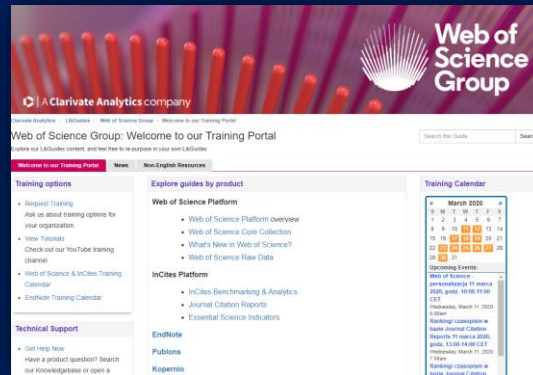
Web of Science Group

A Clarivate Analytics company

Clarivate Analytics / LibGuides / Web of Science Group / Welcome to our Training Portal

Web of Science Group: Welcome to our Training Portal

Explore our LibGuides content, and feel free to re-purpose in your own LibGuides

Search this Guide Search

Welcome to our Training Portal | News | Non-English Resources

Training options

- Request Training
Ask us about training options for your organization.
- View Tutorials
Check out our YouTube training channel
- Web of Science & InCites Training Calendar
- EndNote Training Calendar

Technical Support

- Get Help Now
Have a product question? Search our Knowledgebase or open a

Explore guides by product

Web of Science Platform

- Web of Science Platform overview
- Web of Science Core Collection
- What's New in Web of Science?
- Web of Science Raw Data

InCites Platform

- InCites Benchmarking & Analytics
- Journal Citation Reports
- Essential Science Indicators

EndNote

Publons

Kopernio

Training Calendar

« March 2020 »

| S | M | T | W | T | F | S |
|---|---|---|---|---|---|---|
| 1 | 2 | 3 | 4 | 5 | 6 | 7 |
| 8 | 9 | 10 | 11 | 12 | 13 | 14 |
| 15 | 16 | 17 | 18 | 19 | 20 | 21 |
| 22 | 23 | 24 | 25 | 26 | 27 | 28 |
| 29 | 30 | 31 | | | | |

Upcoming Events:

Web of Science - personalizacja 11 marca 2020, godz. 10:00-11:00 CET
Wednesday, March 11, 2020 3:00am

Rankingi czasopism w bazie Journal Citation Reports 11 marca 2020, godz. 13:00-14:00 CET
Wednesday, March 11, 2020 7:00am

Rankingi czasopism w bazie Journal Citation